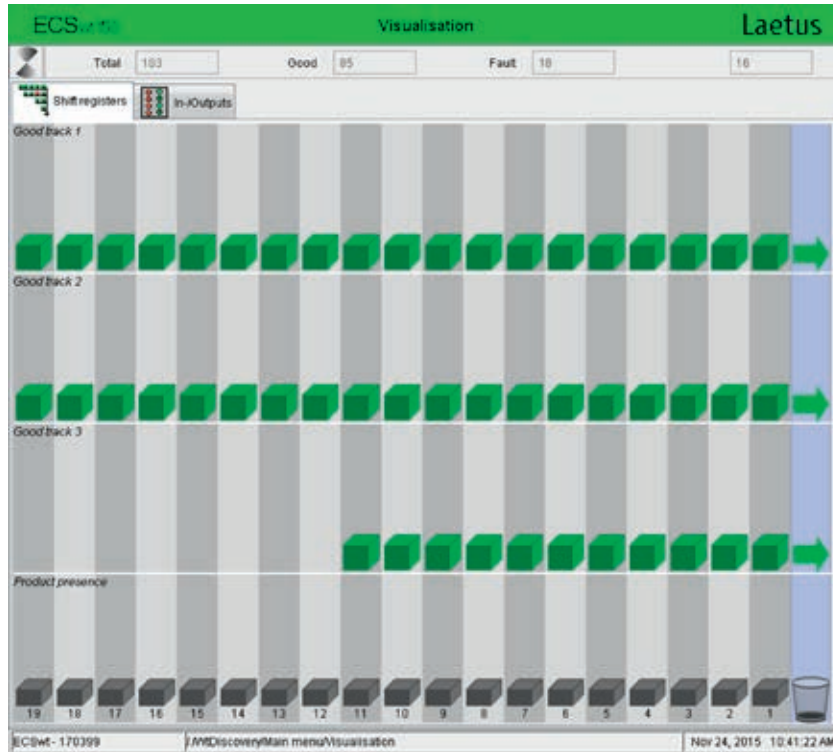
ECS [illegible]

Visualisation

Laetus

Total 103

Good 85

Fault 18

16

Shift registers

In-/Outputs

Good track 1

Good track 2

Good track 3

Product presence

19 18 17 16 15 14 13 12 11 10 9 8 7 6 5 4 3 2 1

ECSwt - 170399

/WtDiscovery/Main menu/Visualisation

Nov 24, 2015 10:41:22 AM